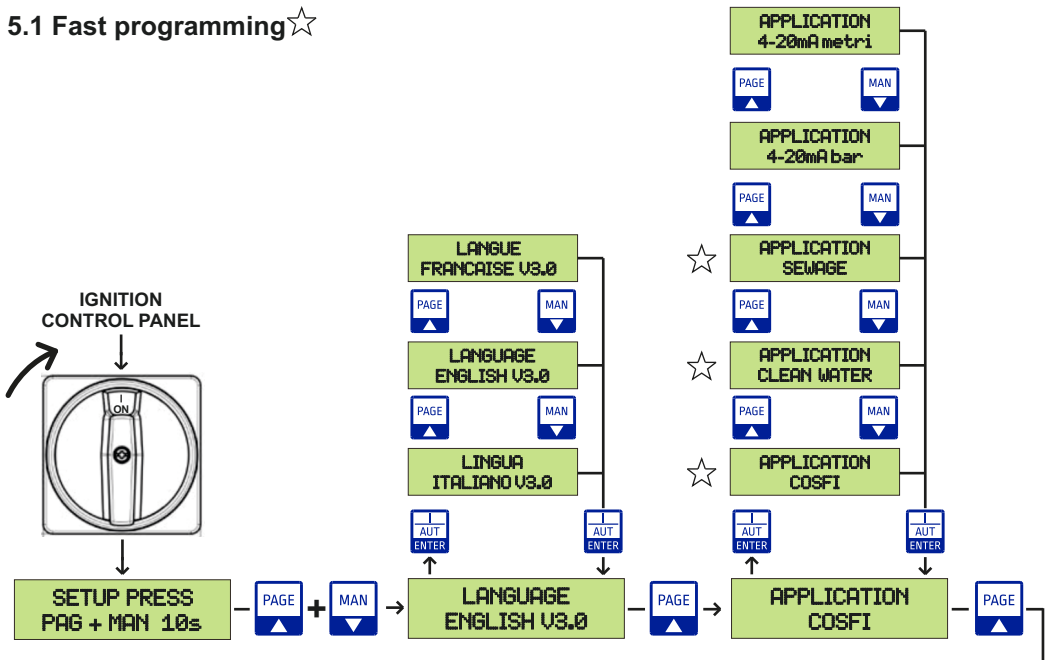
5.1 Fast programming ☆

APPLICATION
4-20mA metri

PAGE MAN

APPLICATION
4-20mA bar

PAGE MAN

☆ APPLICATION
SEWAGE

PAGE MAN

☆ APPLICATION
CLEAN WATER

PAGE MAN

☆ APPLICATION
COSFI

LANGUE
FRANCAISE V3.0

PAGE MAN

LANGUAGE
ENGLISH V3.0

PAGE MAN

LINGUA
ITALIANO V3.0

IGNITION
CONTROL PANEL

I
ON

I AUT ENTER

I AUT ENTER

I AUT ENTER

I AUT ENTER

SETUP PRESS
PAG + MAN 10s

PAGE + MAN

LANGUAGE
ENGLISH V3.0

PAGE

APPLICATION
COSFI

PAGE